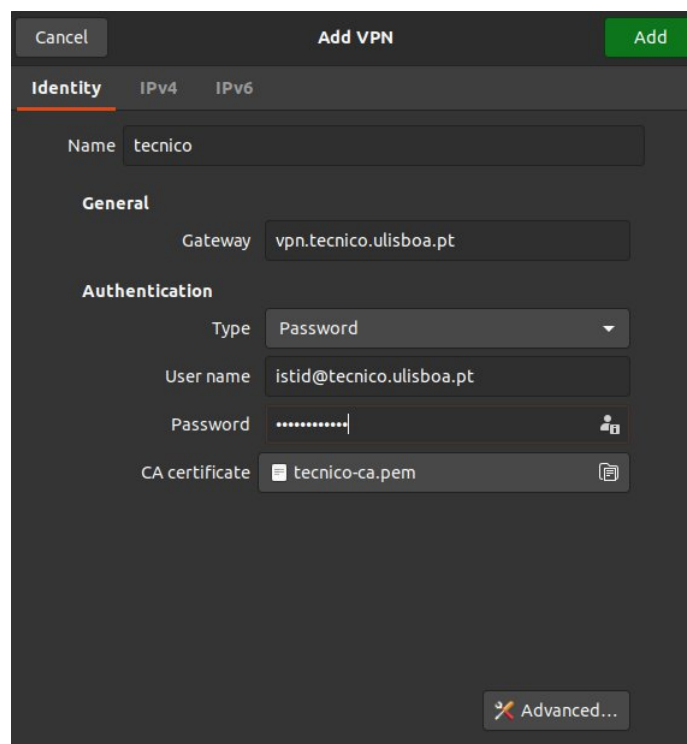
Cancel
Add VPN
Add

Identity IPv4 IPv6

Name tecnico

General

Gateway vpn.tecnico.ulisboa.pt

Authentication

Type Password

User name istid@tecnico.ulisboa.pt

Password ••••••••••••

CA certificate tecnico-ca.pem

Advanced...